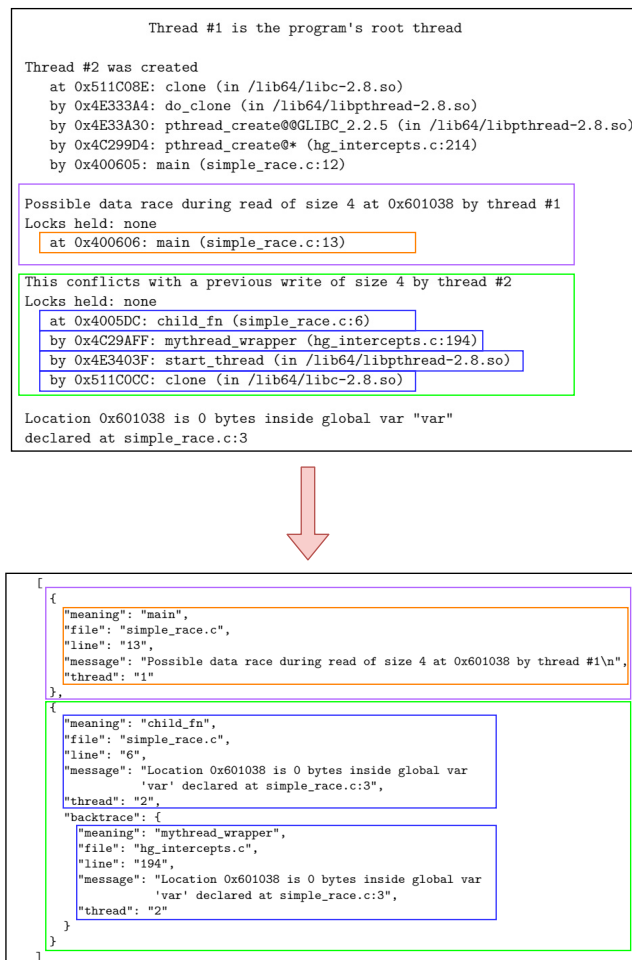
Thread #1 is the program's root thread

Thread #2 was created
at 0x511C08E: clone (in /lib64/libc-2.8.so)
by 0x4E333A4: do_clone (in /lib64/libpthread-2.8.so)
by 0x4E33A30: pthread_create@@GLIBC_2.2.5 (in /lib64/libpthread-2.8.so)
by 0x4C299D4: pthread_create@* (hg_intercepts.c:214)
by 0x400605: main (simple_race.c:12)

Possible data race during read of size 4 at 0x601038 by thread #1
Locks held: none
at 0x400606: main (simple_race.c:13)

This conflicts with a previous write of size 4 by thread #2
Locks held: none
at 0x4005DC: child_fn (simple_race.c:6)
by 0x4C29AFF: mythread_wrapper (hg_intercepts.c:194)
by 0x4E3403F: start_thread (in /lib64/libpthread-2.8.so)
by 0x511C0CC: clone (in /lib64/libc-2.8.so)

Location 0x601038 is 0 bytes inside global var "var"
declared at simple_race.c:3

[
{
"meaning": "main",
"file": "simple_race.c",
"line": "13",
"message": "Possible data race during read of size 4 at 0x601038 by thread #1\n",
"thread": "1"
},
{
"meaning": "child_fn",
"file": "simple_race.c",
"line": "6",
"message": "Location 0x601038 is 0 bytes inside global var 'var' declared at simple_race.c:3",
"thread": "2",
"backtrace": {
"meaning": "mythread_wrapper",
"file": "hg_intercepts.c",
"line": "194",
"message": "Location 0x601038 is 0 bytes inside global var 'var' declared at simple_race.c:3",
"thread": "2"
}
}
]